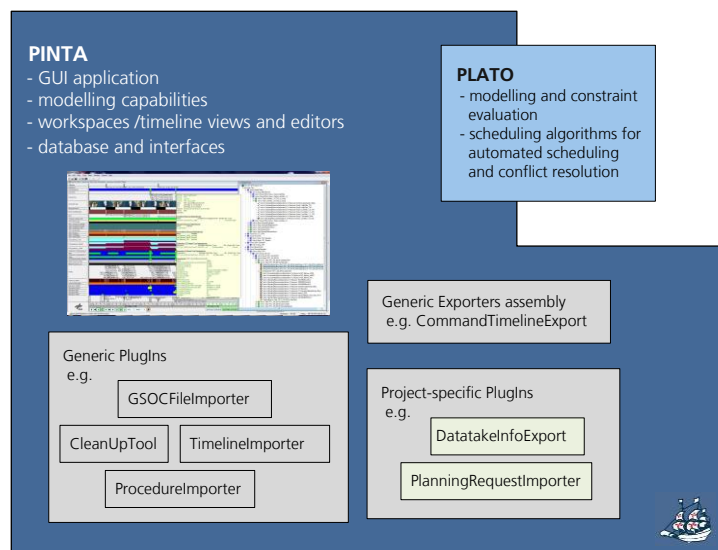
PINTA
- GUI application
- modelling capabilities
- workspaces /timeline views and editors
- database and interfaces

PLATO
- modelling and constraint evaluation
- scheduling algorithms for automated scheduling and conflict resolution

Generic Exporters assembly
e.g. CommandTimelineExport

Generic PlugIns
e.g.

GSOCFileImporter

CleanUpTool

TimelineImporter

ProcedureImporter

Project-specific PlugIns
e.g.

DatatakeInfoExport

PlanningRequestImporter